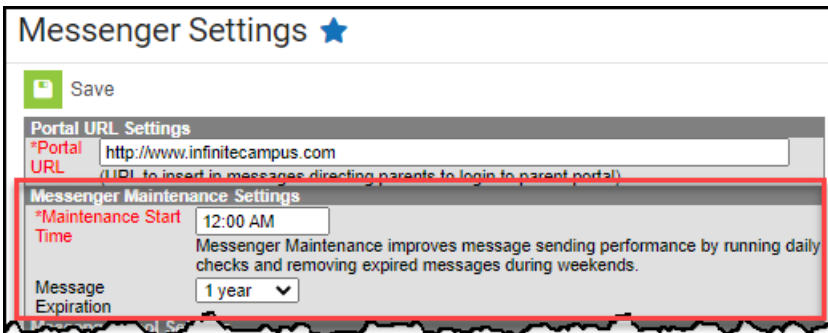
Messenger Settings

Save

Portal URL Settings

*Portal URL http://www.infinitecampus.com

(URL to insert in messages directing parents to login to parent portal)

Messenger Maintenance Settings

*Maintenance Start Time 12:00 AM

Messenger Maintenance improves message sending performance by running daily checks and removing expired messages during weekends.

Message Expiration 1 year